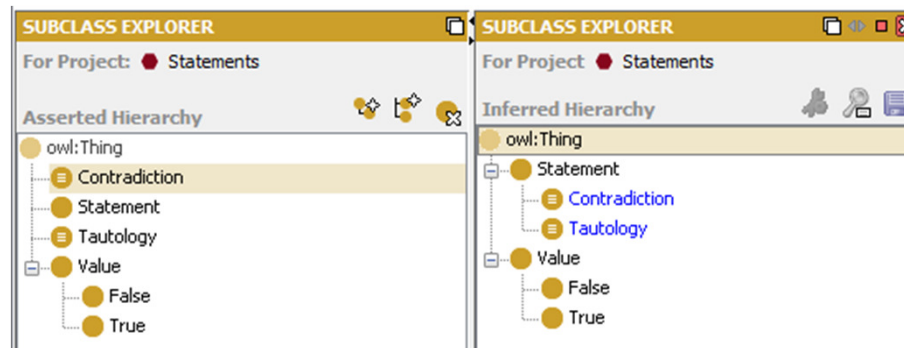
SUBCLASS EXPLORER

For Project: Statements

Asserted Hierarchy

owl:Thing
Contradiction
Statement
Tautology
Value
False
True

SUBCLASS EXPLORER

For Project Statements

Inferred Hierarchy

owl:Thing
Statement
Contradiction
Tautology
Value
False
True